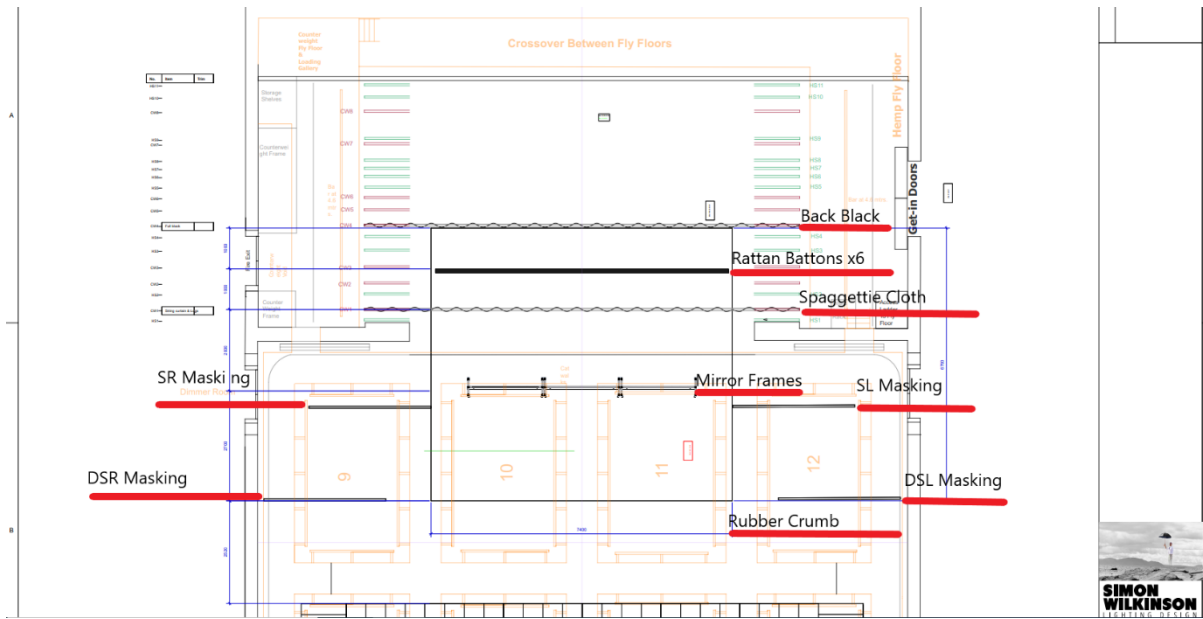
Crossover Between Fly Floors

Counter weight Fly Floor & Loading Gallery

Hemp Fly Floor

Get-in Doors

Storage Shelves

Counterweight Frame

Counter Frame

CW8
CW7
CW6
CW5
CW4
CW3
CW2

HS11
HS10
HS9
HS8
HS7
HS6
HS5
HS4
HS3
HS1

Fire Exit

Back Black

Rattan Battons x6

Spaggettie Cloth

Mirror Frames

SR Masking

SL Masking

Dimmer Room

DSR Masking

DSL Masking

Rubber Crumb

9

10

11

12

7400

Floor

A

B

SIMON WILKINSON
LIGHTING DESIGN